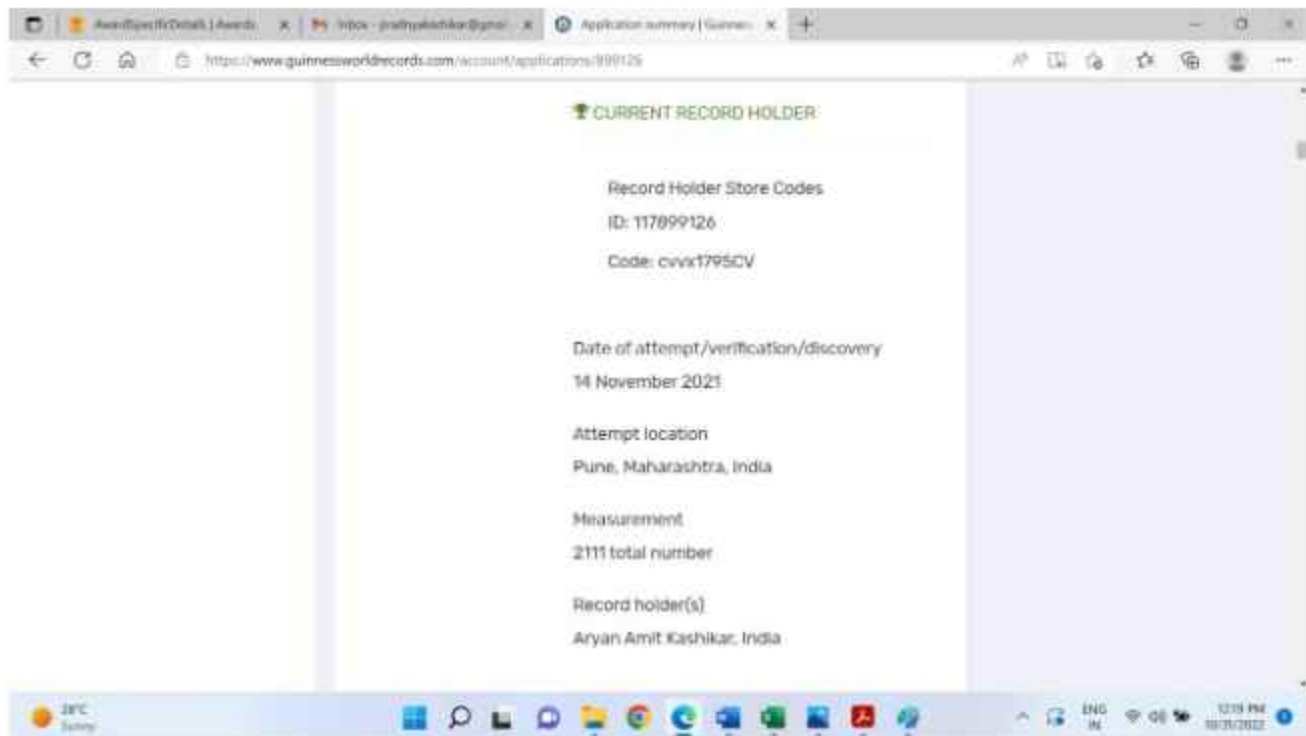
AwardSpecificDetails | Awards
Inbox - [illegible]
Application summary | Guinness
https://www.guinnessworldrecords.com/account/applications/999126

CURRENT RECORD HOLDER

Record Holder Store Codes
ID: 117899126
Code: cvvx1795CV

Date of attempt/verification/discovery
14 November 2021

Attempt location
Pune, Maharashtra, India

Measurement
2111 total number

Record holder(s)
Aryan Amit Kashikar, India

28°C
Sunny
ENG
IN
12:19 PM
10/31/2022